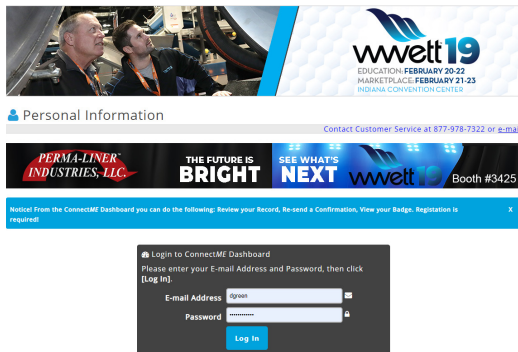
wwett19
EDUCATION: FEBRUARY 20-22
MARKETPLACE: FEBRUARY 21-23
INDIANA CONVENTION CENTER

Personal Information

Contact Customer Service at 877-978-7322 or e-mai

PERMA-LINER INDUSTRIES, LLC.
THE FUTURE IS BRIGHT
SEE WHAT'S NEXT
wwett19
Booth #3425

Notice! From the ConnectME Dashboard you can do the following: Review your Record, Re-send a Confirmation, View your Badge. Registation is required!
X

Login to ConnectME Dashboard
Please enter your E-mail Address and Password, then click [Log In].
E-mail Address dgreen
Password ••••••••••••
Log In